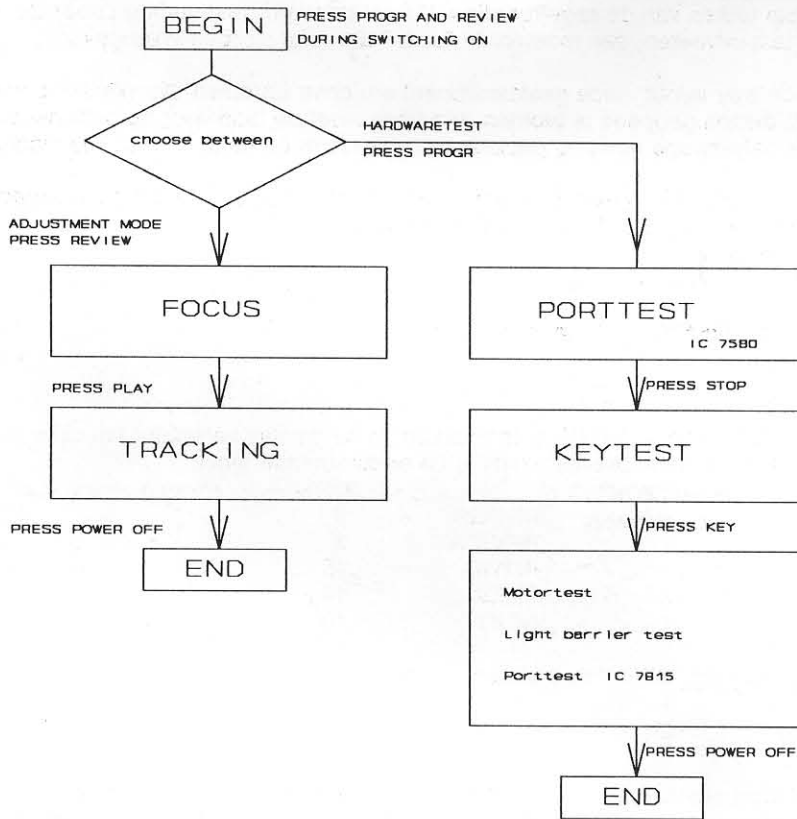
BEGIN

PRESS PROGR AND REVIEW DURING SWITCHING ON

choose between

HARDWARETEST
PRESS PROGR

ADJUSTMENT MODE
PRESS REVIEW

FOCUS

PRESS PLAY

TRACKING

PRESS POWER OFF

END

PORTTEST

IC 7580

PRESS STOP

KEYTEST

PRESS KEY

Motortest

Light barrier test

Porttest IC 7815

PRESS POWER OFF

END